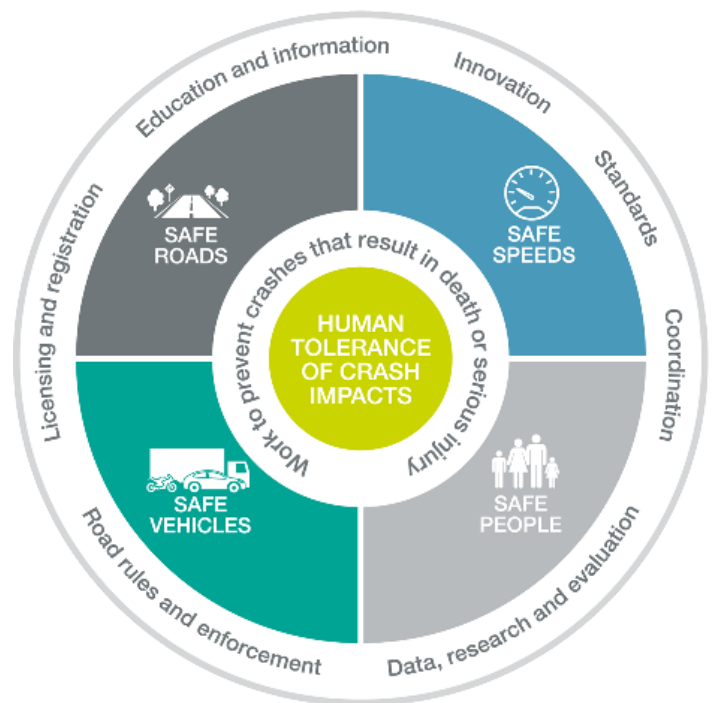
Education and information

Innovation

Standards

Coordination

Data, research and evaluation

Road rules and enforcement

Licensing and registration

SAFE ROADS

SAFE SPEEDS

SAFE VEHICLES

SAFE PEOPLE

Work to prevent crashes that result in death or serious injury

HUMAN TOLERANCE OF CRASH IMPACTS